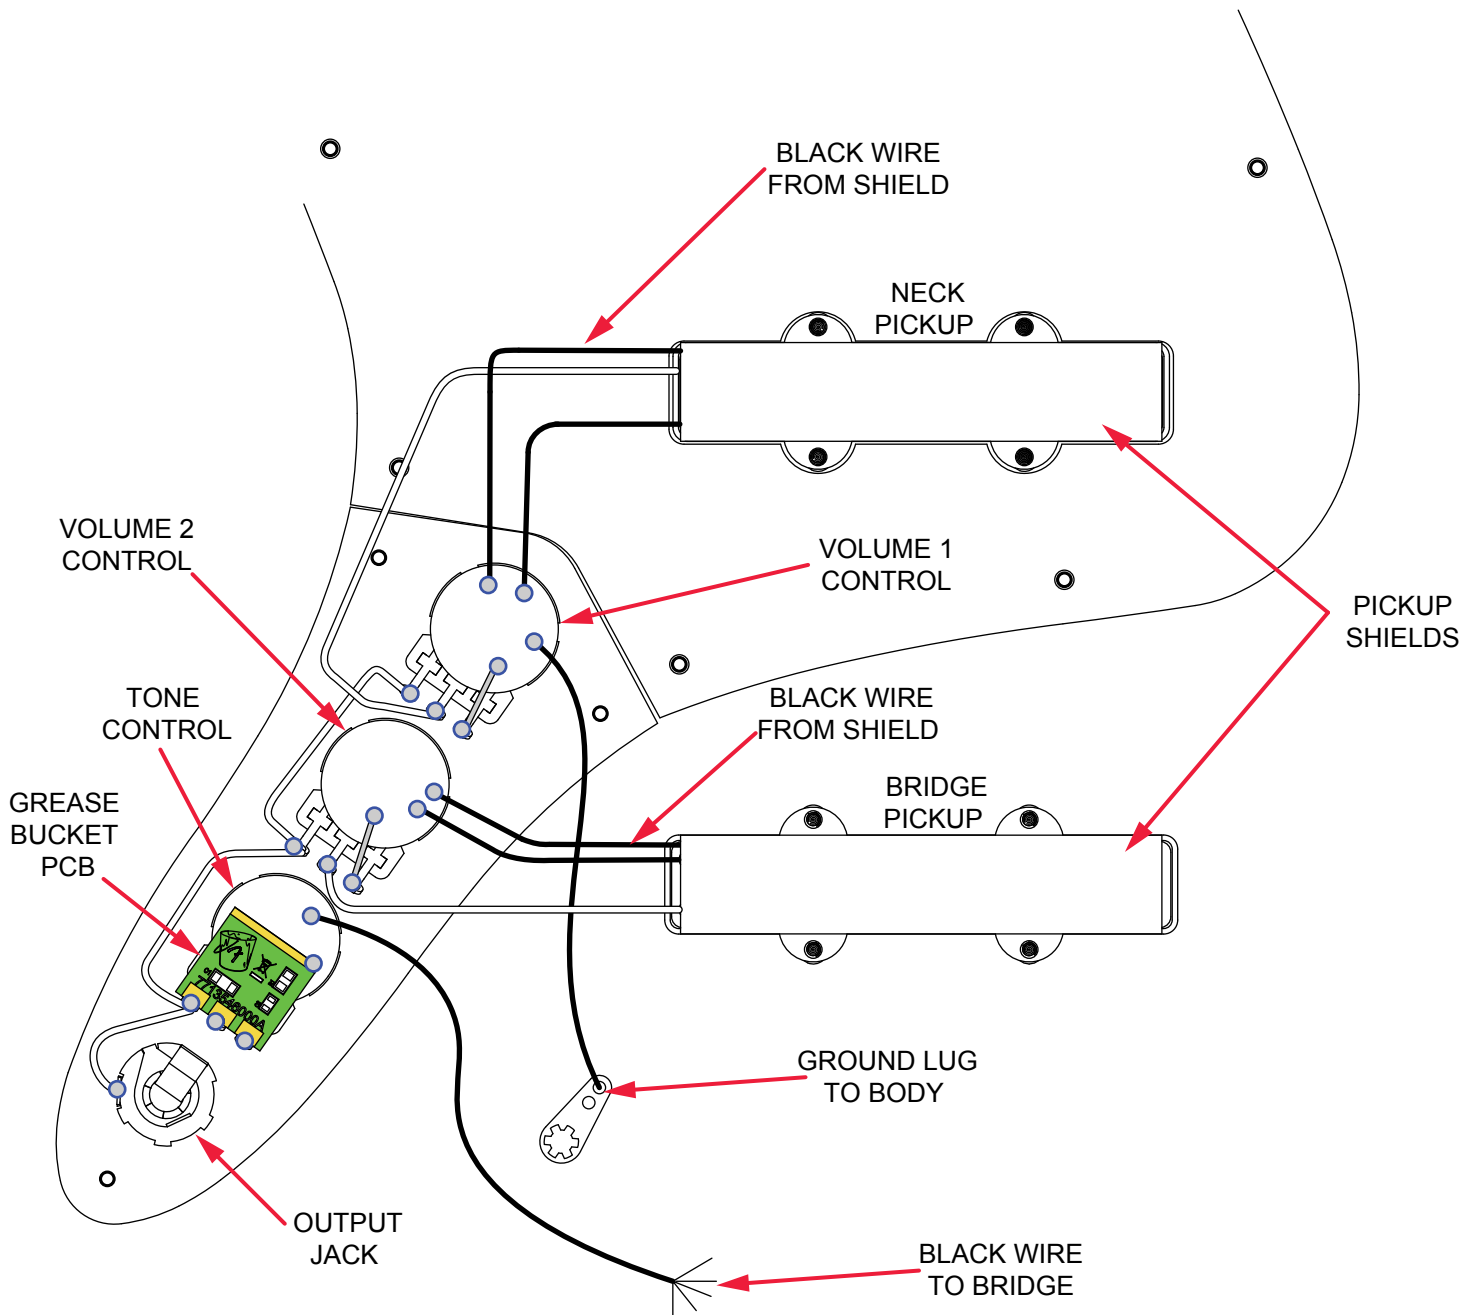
BLACK WIRE
FROM SHIELD

NECK
PICKUP

VOLUME 2
CONTROL

VOLUME 1
CONTROL

PICKUP
SHIELDS

TONE
CONTROL

BLACK WIRE
FROM SHIELD

GREASE
BUCKET
PCB

BRIDGE
PICKUP

7713646000A

GROUND LUG
TO BODY

OUTPUT
JACK

BLACK WIRE
TO BRIDGE